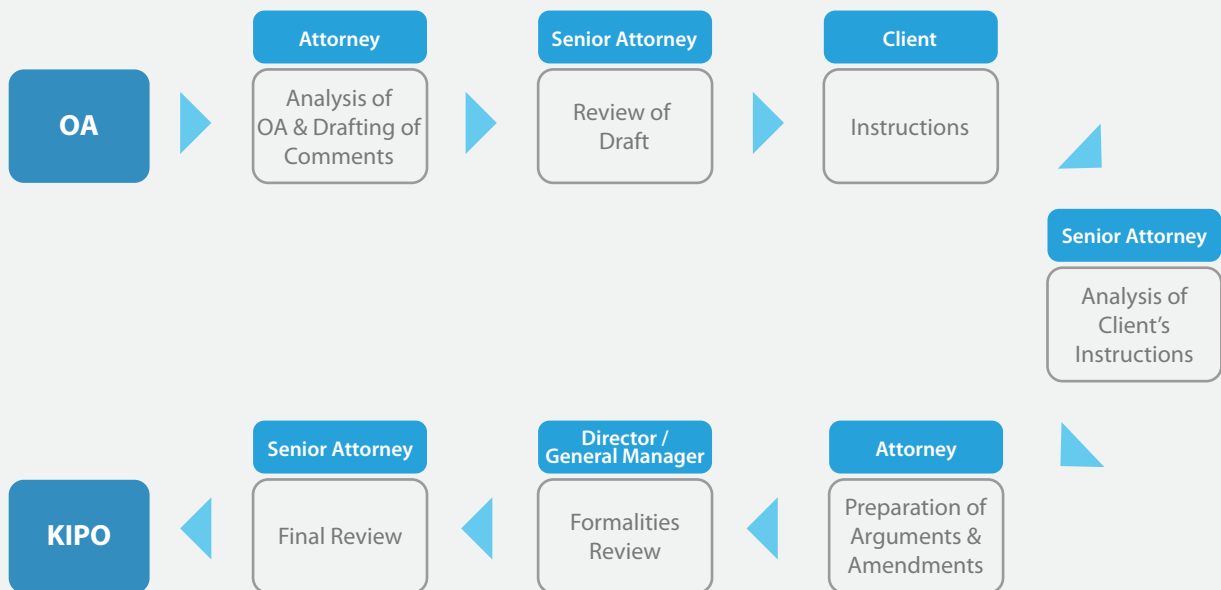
OA

Attorney
Analysis of OA & Drafting of Comments

Senior Attorney
Review of Draft

Client
Instructions

Senior Attorney
Analysis of Client's Instructions

Attorney
Preparation of Arguments & Amendments

Director / General Manager
Formalities Review

Senior Attorney
Final Review

KIPO